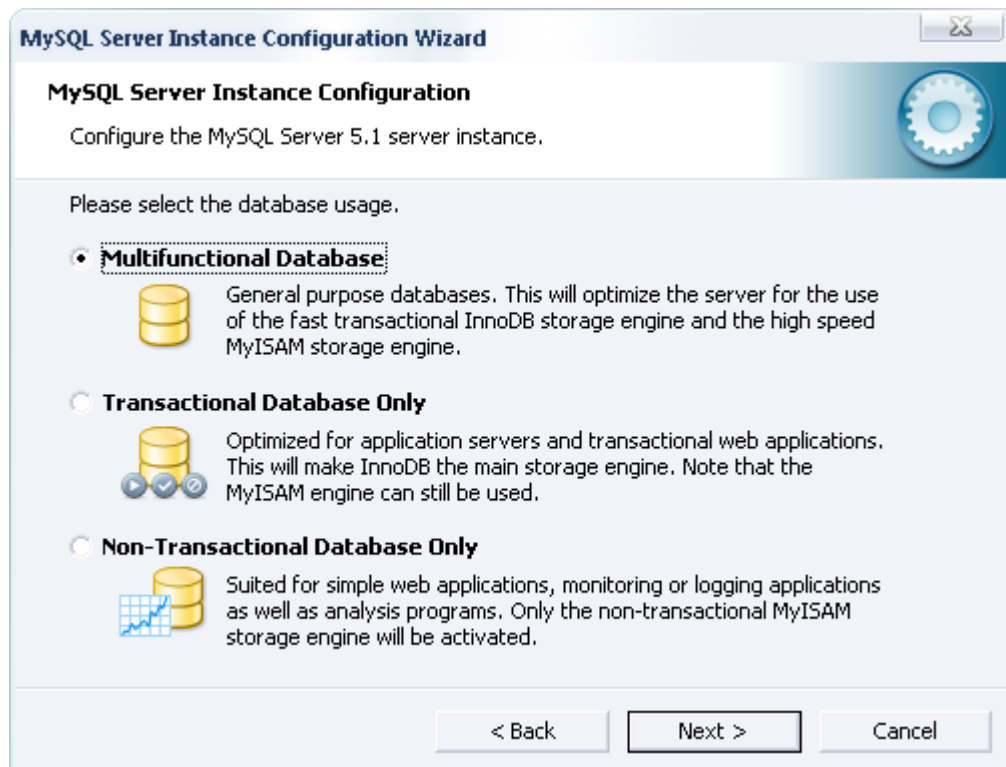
MySQL Server Instance Configuration Wizard

MySQL Server Instance Configuration

Configure the MySQL Server 5.1 server instance.

Please select the database usage.

Multifunctional Database

General purpose databases. This will optimize the server for the use of the fast transactional InnoDB storage engine and the high speed MyISAM storage engine.

Transactional Database Only

Optimized for application servers and transactional web applications. This will make InnoDB the main storage engine. Note that the MyISAM engine can still be used.

Non-Transactional Database Only

Suited for simple web applications, monitoring or logging applications as well as analysis programs. Only the non-transactional MyISAM storage engine will be activated.

< Back | Next > | Cancel